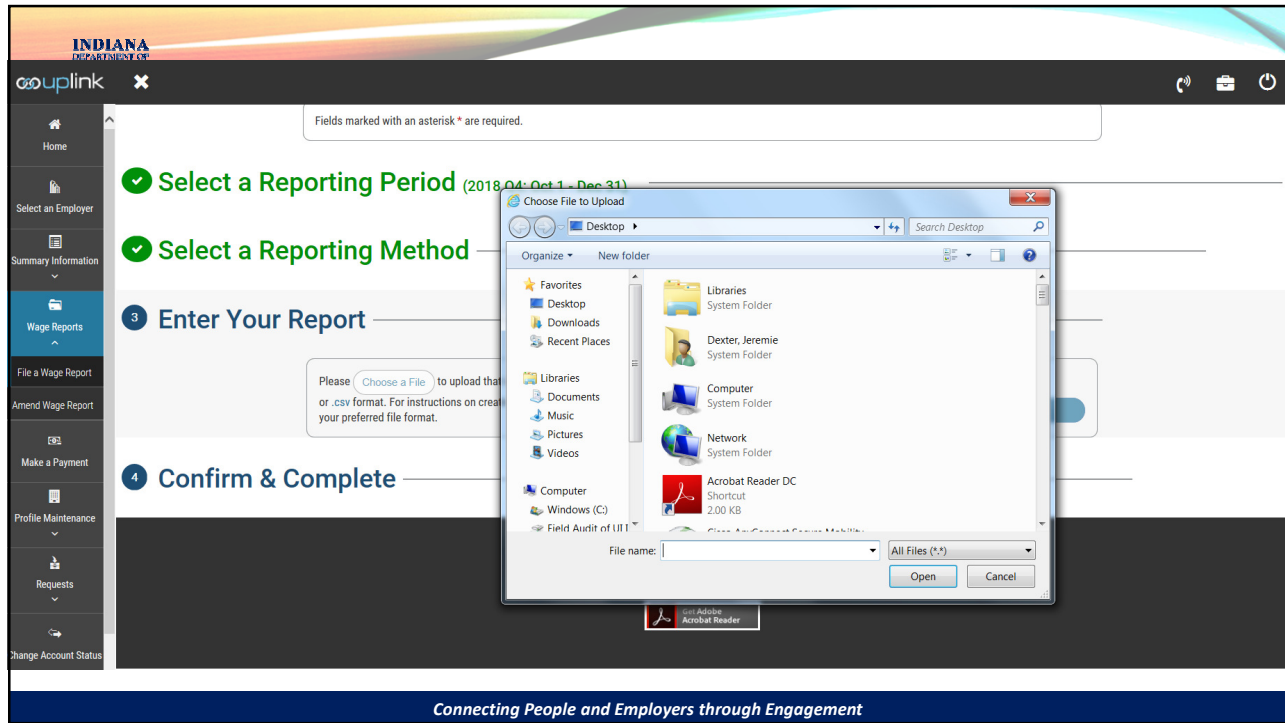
INDIANA
DEPARTMENT OF

uplink

Home
Select an Employer
Summary Information
Wage Reports
File a Wage Report
Amend Wage Report
Make a Payment
Profile Maintenance
Requests
Change Account Status

Fields marked with an asterisk * are required.

Select a Reporting Period (2018 Q4: Oct 1 - Dec 31)

Select a Reporting Method

3 Enter Your Report

Please Choose a File to upload that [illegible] or .csv format. For instructions on creat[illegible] your preferred file format.

4 Confirm & Complete

Choose File to Upload
Desktop
Search Desktop
Organize
New folder
Favorites
Desktop
Downloads
Recent Places
Libraries
Documents
Music
Pictures
Videos
Computer
Windows (C:)
Field Audit of UI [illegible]

Libraries
System Folder
Dexter, Jeremie
System Folder
Computer
System Folder
Network
System Folder
Acrobat Reader DC
Shortcut
2.00 KB

File name:
All Files (*.*)
Open
Cancel

Get Adobe Acrobat Reader

Connecting People and Employers through Engagement